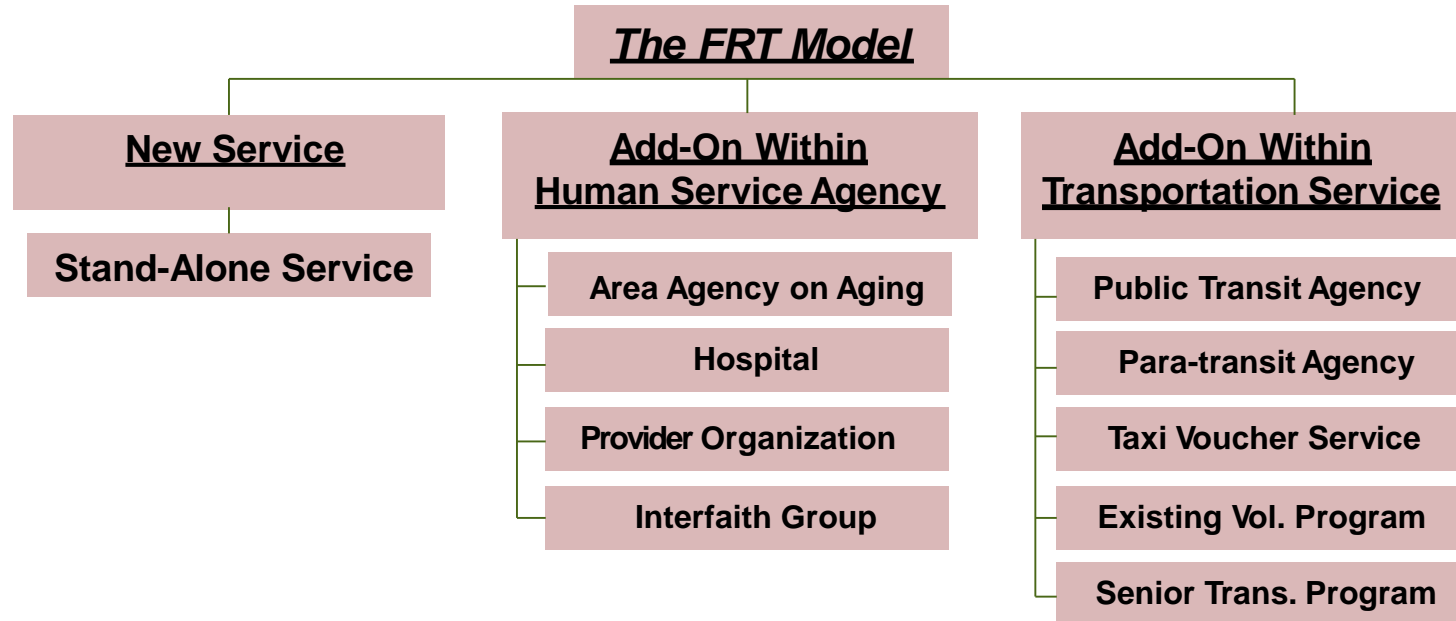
The FRT Model

New Service

Stand-Alone Service

Add-On Within Human Service Agency

Area Agency on Aging

Hospital

Provider Organization

Interfaith Group

Add-On Within Transportation Service

Public Transit Agency

Para-transit Agency

Taxi Voucher Service

Existing Vol. Program

Senior Trans. Program